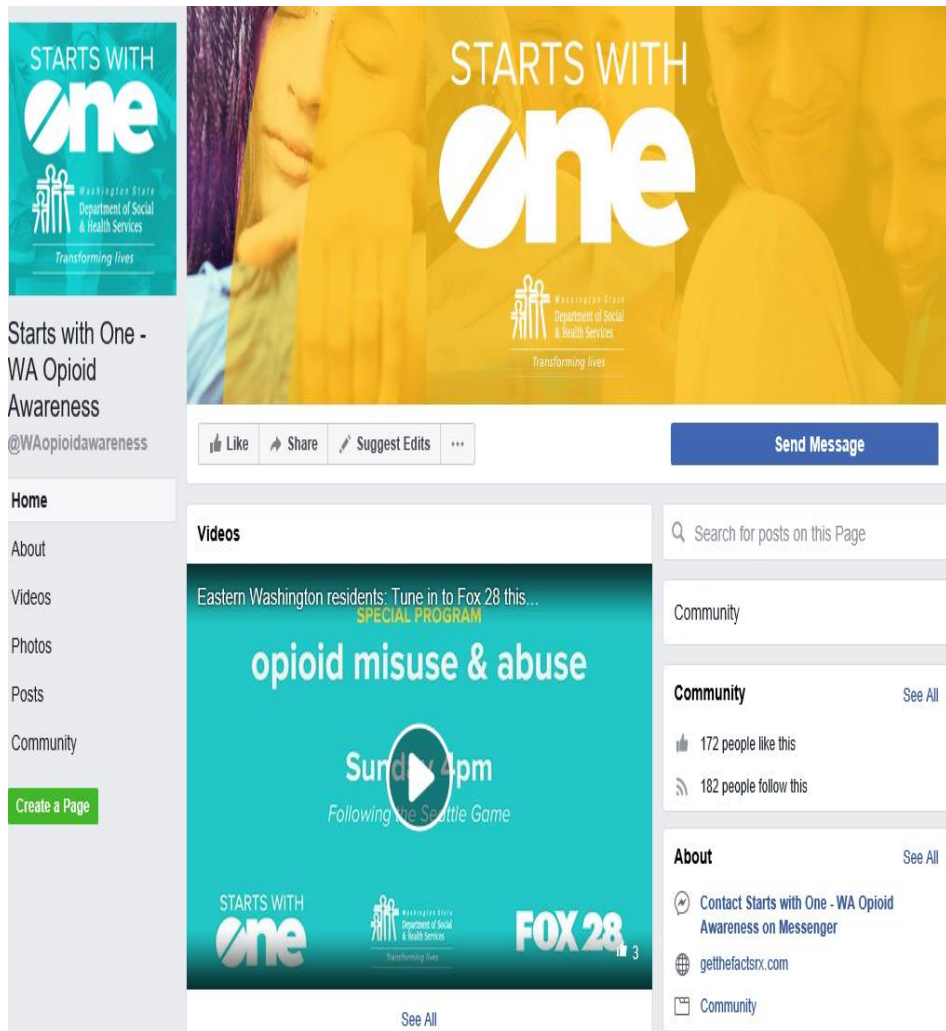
STARTS WITH
One
Washington State
Department of Social & Health Services
Transforming lives

Starts with One - WA Opioid Awareness
@WAopioidawareness

Home
About
Videos
Photos
Posts
Community
Create a Page

STARTS WITH
One
Washington State
Department of Social & Health Services
Transforming lives

Like
Share
Suggest Edits
···
Send Message

Videos
Eastern Washington residents: Tune in to Fox 28 this...
SPECIAL PROGRAM
opioid misuse & abuse
Sunday 4pm
Following the Seattle Game
STARTS WITH
One
Washington State
Department of Social & Health Services
Transforming lives
FOX 28
3
See All

Search for posts on this Page

Community

Community
See All
172 people like this
182 people follow this

About
See All
Contact Starts with One - WA Opioid Awareness on Messenger
getthefactsrx.com
Community